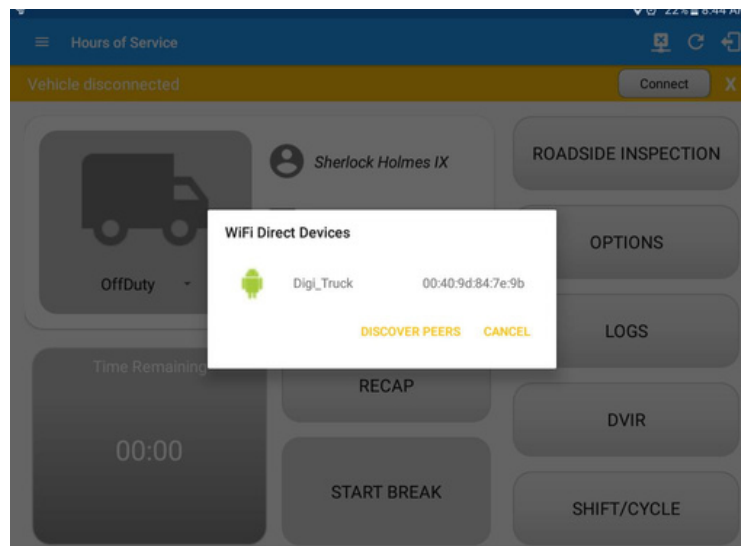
22% 8:44 A

Hours of Service

Vehicle disconnected

Connect

X

Sherlock Holmes IX

ROADSIDE INSPECTION

OffDuty

WiFi Direct Devices

Digi_Truck

00:40:9d:84:7e:9b

DISCOVER PEERS

CANCEL

OPTIONS

LOGS

Time Remaining

RECAP

DVIR

00:00

START BREAK

SHIFT/CYCLE